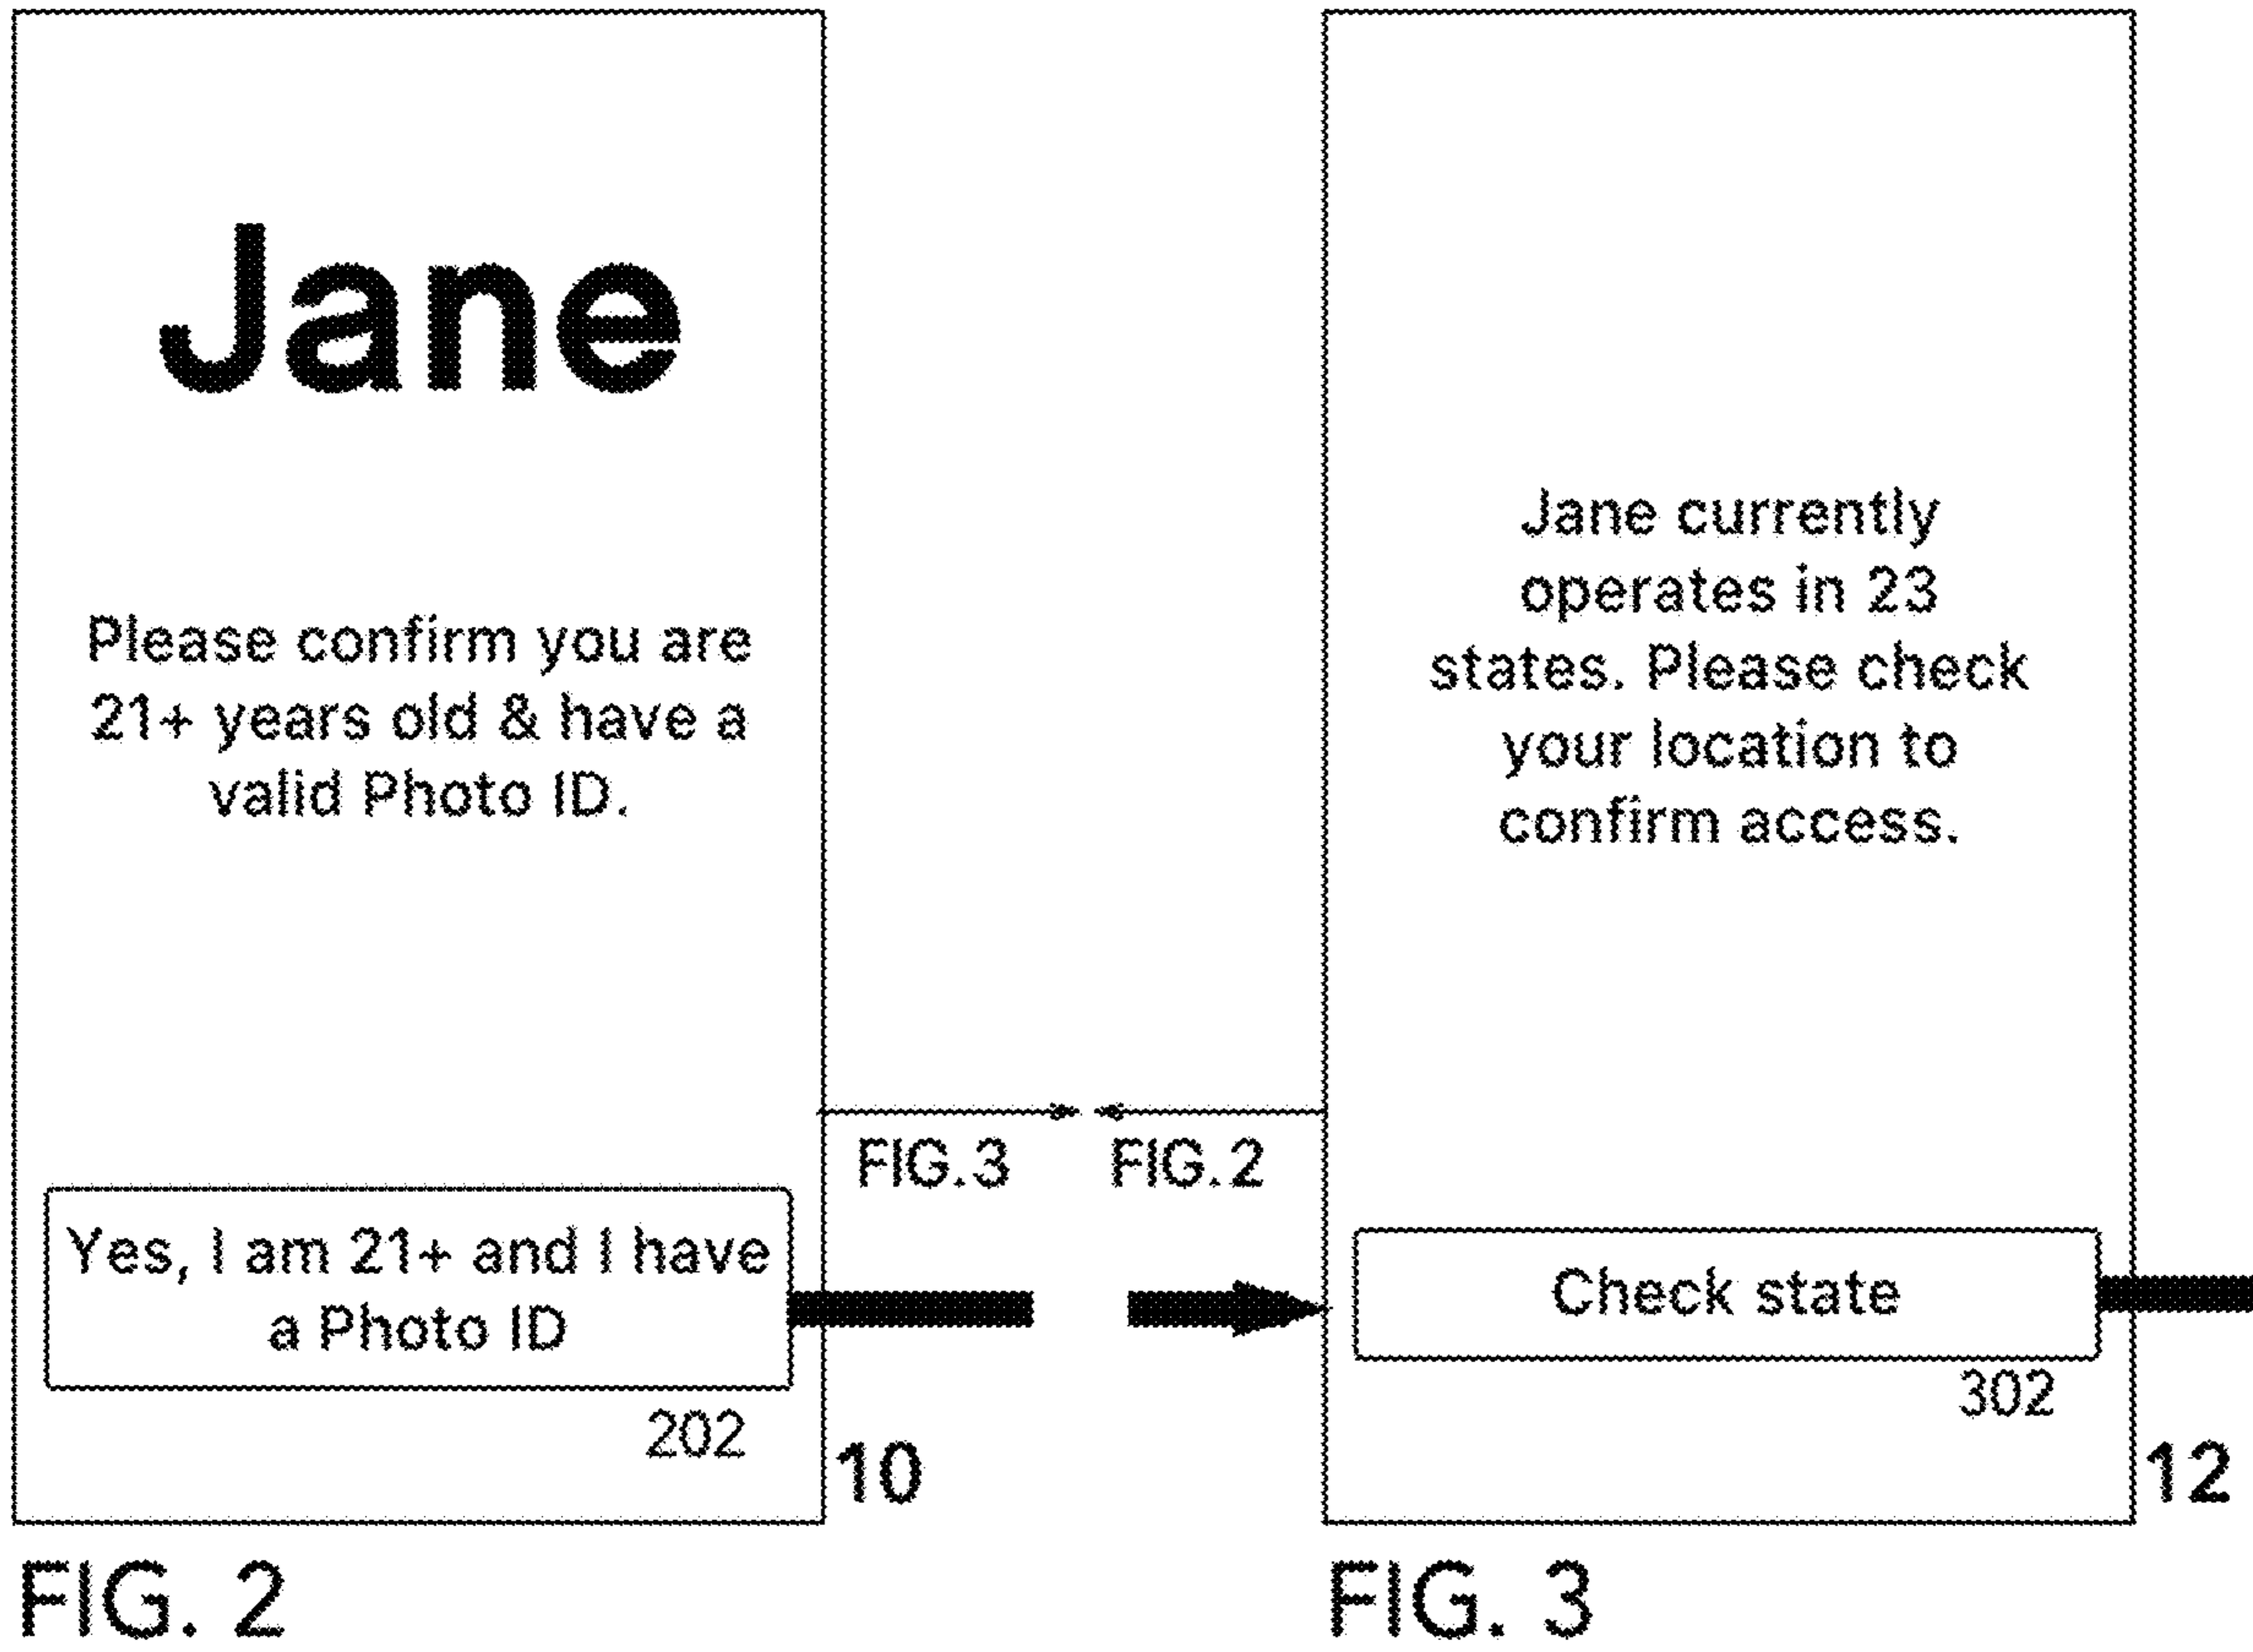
Jane

Please confirm you are 21+ years old & have a valid Photo ID.

Yes, I am 21+ and I have a Photo ID

202

10

FIG. 2

FIG.3

FIG.2

Jane currently operates in 23 states. Please check your location to confirm access.

Check state

302

12

FIG. 3